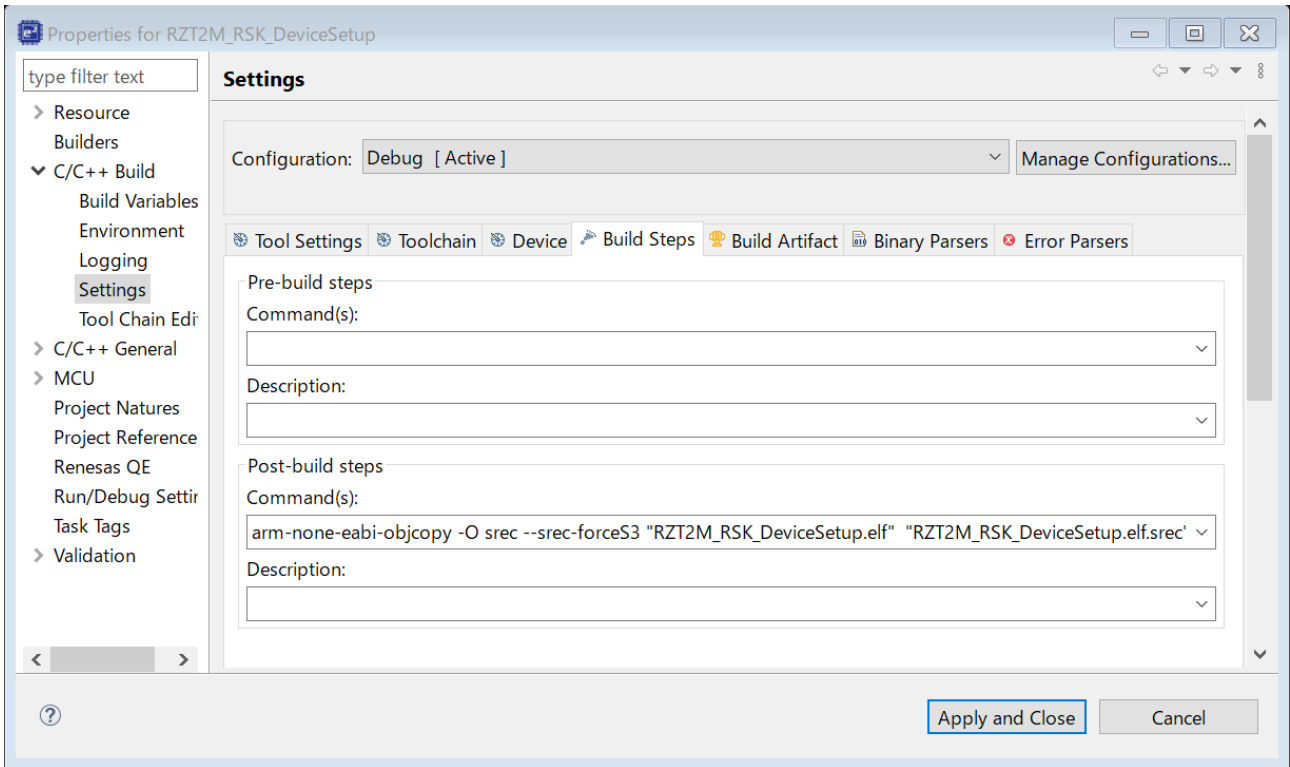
Properties for RZT2M_RSK_DeviceSetup

type filter text

Resource
Builders
C/C++ Build
Build Variables
Environment
Logging
Settings
Tool Chain Edi
C/C++ General
MCU
Project Natures
Project Reference
Renesas QE
Run/Debug Settir
Task Tags
Validation

Settings

Configuration: Debug [ Active ]

Manage Configurations...

Tool Settings | Toolchain | Device | Build Steps | Build Artifact | Binary Parsers | Error Parsers

Pre-build steps
Command(s):

Description:

Post-build steps
Command(s):
arm-none-eabi-objcopy -O srec --srec-forceS3 "RZT2M_RSK_DeviceSetup.elf" "RZT2M_RSK_DeviceSetup.elf.srec'
Description:

Apply and Close
Cancel